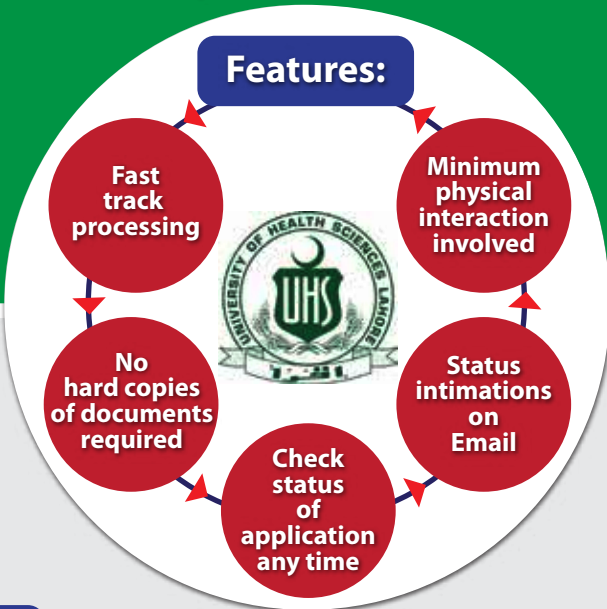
Features:

Minimum physical interaction involved

Status intimations on Email

Check status of application any time

No hard copies of documents required

Fast track processing

UNIVERSITY OF HEALTH SCIENCES LAHORE

UHS